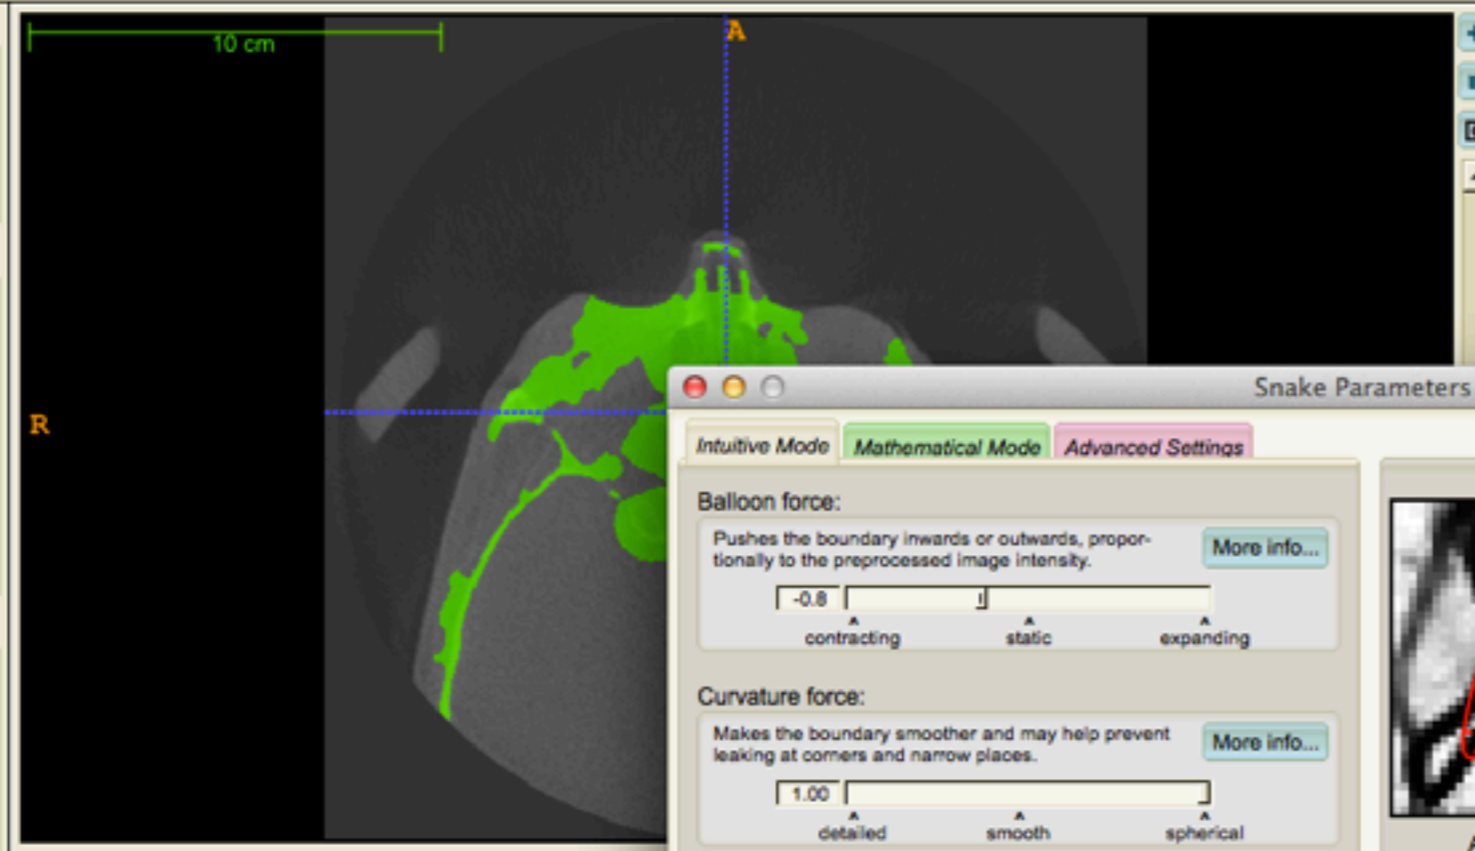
10 cm

A

R

Snake Parameters

Intuitive Mode

Mathematical Mode

Advanced Settings

Balloon force:

Pushes the boundary inwards or outwards, proportionally to the preprocessed image intensity.

More info...

-0.8

contracting

static

expanding

Curvature force:

Makes the boundary smoother and may help prevent leaking at corners and narrow places.

More info...

1.00

detailed

smooth

spherical